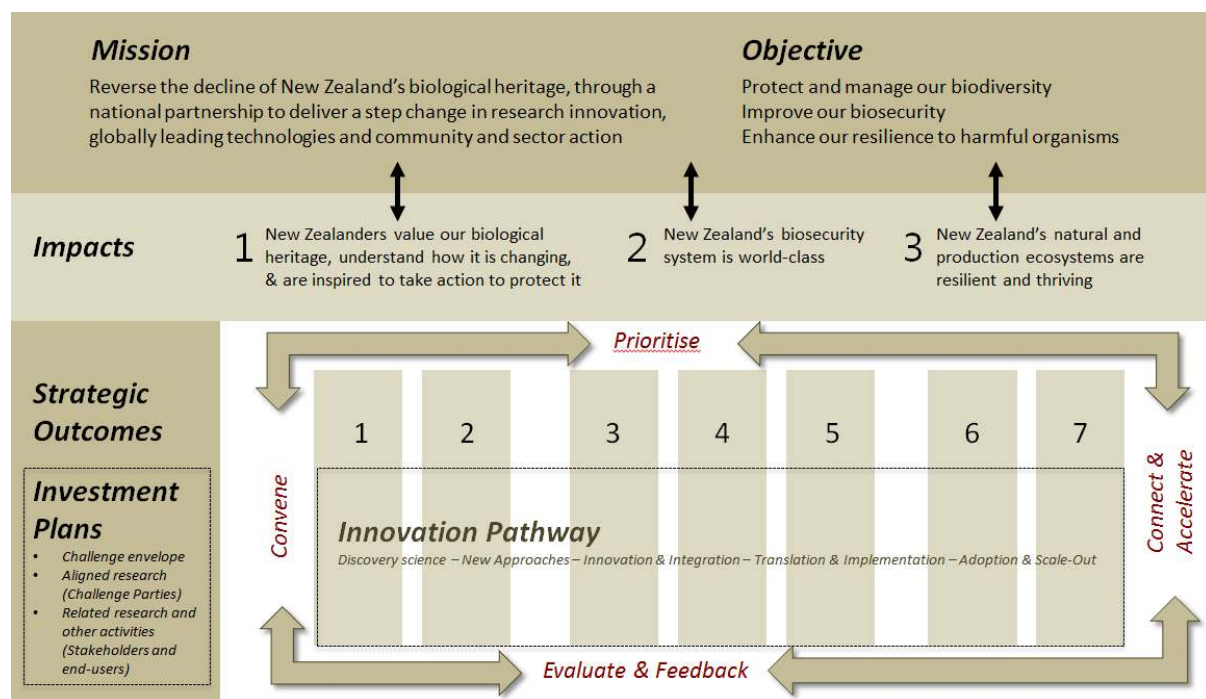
Mission
Reverse the decline of New Zealand's biological heritage, through a national partnership to deliver a step change in research innovation, globally leading technologies and community and sector action

Objective
Protect and manage our biodiversity
Improve our biosecurity
Enhance our resilience to harmful organisms

Impacts

1 New Zealanders value our biological heritage, understand how it is changing, & are inspired to take action to protect it

2 New Zealand's biosecurity system is world-class

3 New Zealand's natural and production ecosystems are resilient and thriving

Strategic Outcomes

Investment Plans
- Challenge envelope
- Aligned research (Challenge Parties)
- Related research and other activities (Stakeholders and end-users)

Prioritise

1 2 3 4 5 6 7

Convene

Innovation Pathway
Discovery science – New Approaches – Innovation & Integration – Translation & Implementation – Adoption & Scale-Out

Connect & Accelerate

Evaluate & Feedback